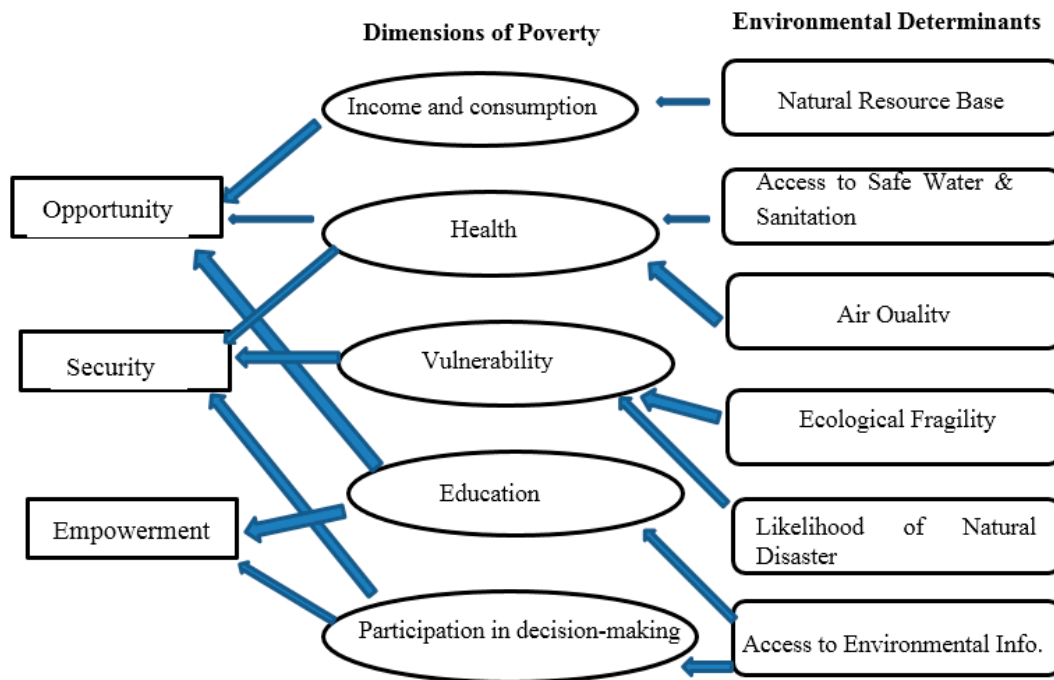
Dimensions of Poverty

Environmental Determinants

Income and consumption

Natural Resource Base

Opportunity

Health

Access to Safe Water & Sanitation

Air Oualitv

Security

Vulnerability

Ecological Fragility

Education

Likelihood of Natural Disaster

Empowerment

Participation in decision-making

Access to Environmental Info.